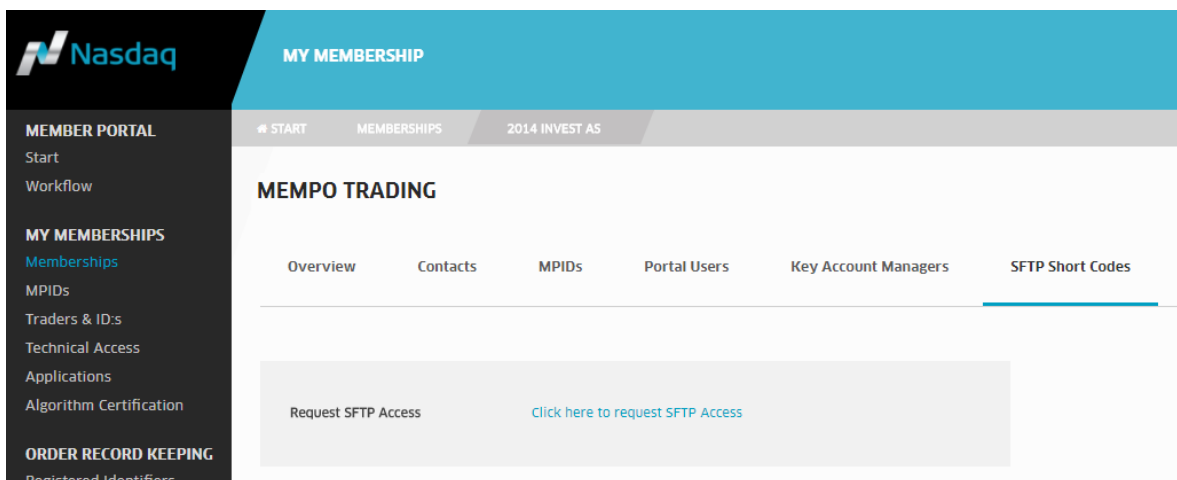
Nasdaq

MY MEMBERSHIP

MEMBER PORTAL
Start
Workflow

MY MEMBERSHIPS
Memberships
MPIDs
Traders & ID:s
Technical Access
Applications
Algorithm Certification

ORDER RECORD KEEPING
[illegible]

START MEMBERSHIPS 2014 INVEST AS

MEMPO TRADING

Overview Contacts MPIDs Portal Users Key Account Managers SFTP Short Codes

Request SFTP Access Click here to request SFTP Access